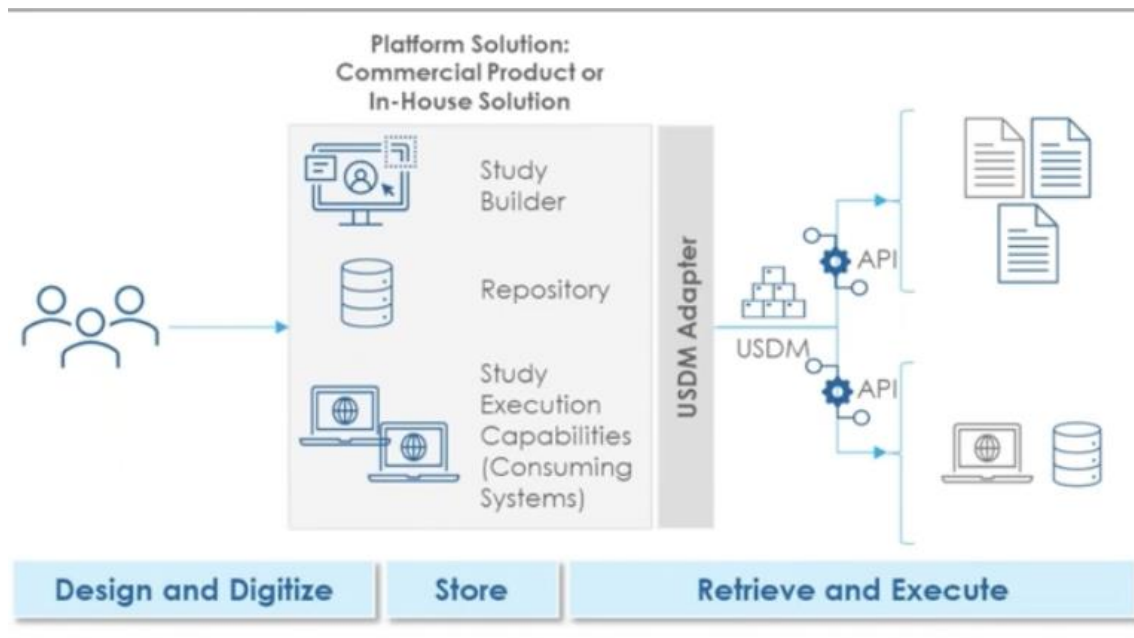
Platform Solution:
Commercial Product or
In-House Solution

Study Builder

Repository

Study Execution Capabilities (Consuming Systems)

USDM Adapter

USDM

API

API

Design and Digitize

Store

Retrieve and Execute